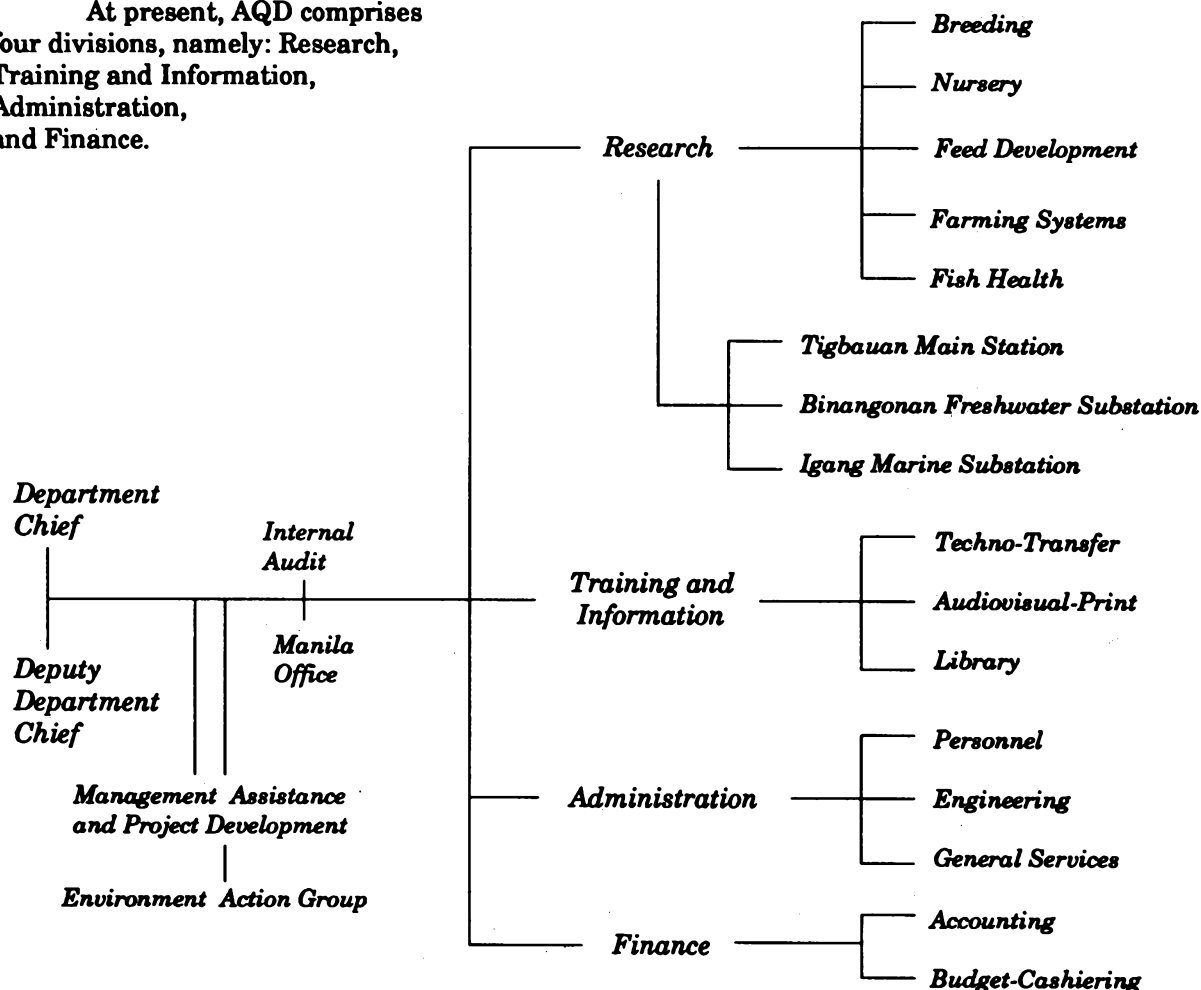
At present, AQD comprises four divisions, namely: Research, Training and Information, Administration, and Finance.

Research

Breeding

Nursery

Feed Development

Farming Systems

Fish Health

Tigbauan Main Station

Binangonan Freshwater Substation

Igang Marine Substation

Department Chief

Internal Audit

Manila Office

Deputy Department Chief

Training and Information

Techno-Transfer

Audiovisual-Print

Library

Management Assistance and Project Development

Environment Action Group

Administration

Personnel

Engineering

General Services

Finance

Accounting

Budget-Cashiering